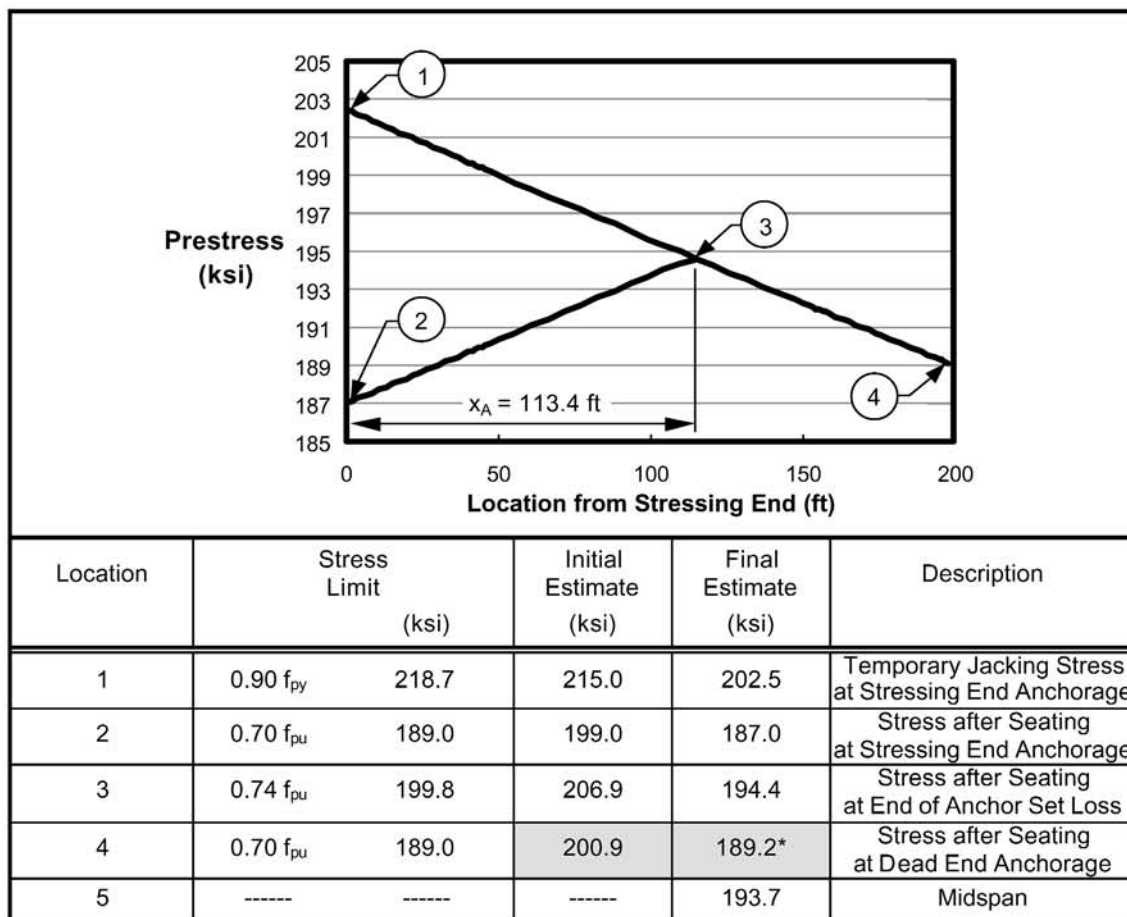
205
203
201
199
197
195
193
191
189
187
185

Prestress (ksi)

1
2
3
4

$x_A$ = 113.4 ft

0
50
100
150
200

Location from Stressing End (ft)

| Location | Stress Limit | (ksi) | Initial Estimate (ksi) | Final Estimate (ksi) | Description |
|---|---|---|---|---|---|
| 1 | 0.90 $f_{py}$ | 218.7 | 215.0 | 202.5 | Temporary Jacking Stress at Stressing End Anchorage |
| 2 | 0.70 $f_{pu}$ | 189.0 | 199.0 | 187.0 | Stress after Seating at Stressing End Anchorage |
| 3 | 0.74 $f_{pu}$ | 199.8 | 206.9 | 194.4 | Stress after Seating at End of Anchor Set Loss |
| 4 | 0.70 $f_{pu}$ | 189.0 | 200.9 | 189.2* | Stress after Seating at Dead End Anchorage |
| 5 | ------ | ------ | ------ | 193.7 | Midspan |